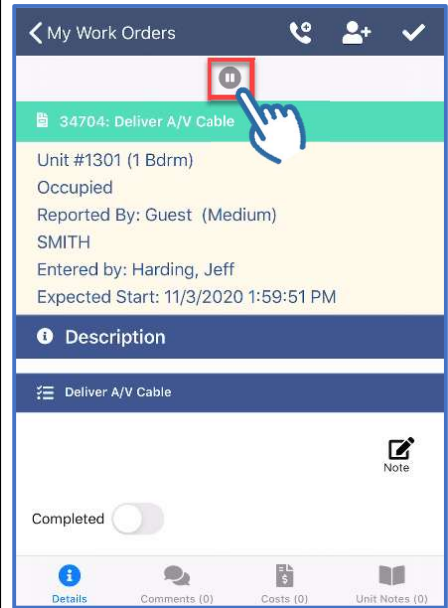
My Work Orders

34704: Deliver A/V Cable

Unit #1301 (1 Bdrm)
Occupied
Reported By: Guest (Medium)
SMITH
Entered by: Harding, Jeff
Expected Start: 11/3/2020 1:59:51 PM

Description

Deliver A/V Cable

Note

Completed

Details
Comments (0)
Costs (0)
Unit Notes (0)